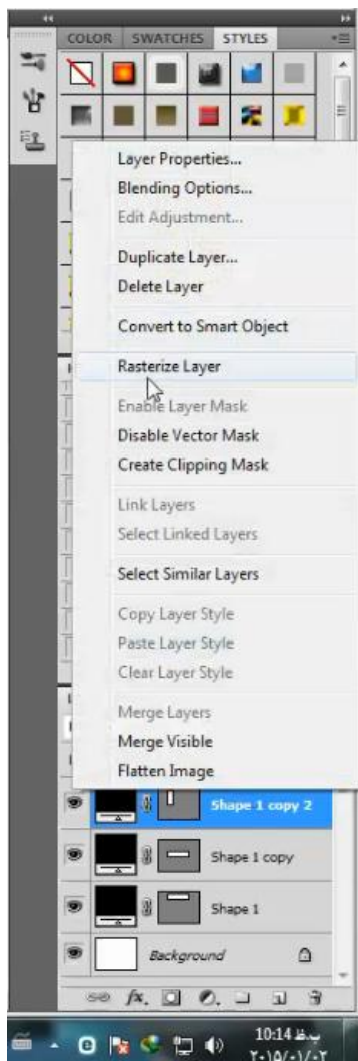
COLOR SWATCHES STYLES

Layer Properties...
Blending Options...
Edit Adjustment...

Duplicate Layer...
Delete Layer

Convert to Smart Object

Rasterize Layer

Enable Layer Mask
Disable Vector Mask
Create Clipping Mask

Link Layers
Select Linked Layers

Select Similar Layers

Copy Layer Style
Paste Layer Style
Clear Layer Style

Merge Layers
Merge Visible
Flatten Image

Shape 1 copy 2
Shape 1 copy
Shape 1
Background

fx.

10:14 ب.ظ
٢٠١٥/٠١/٠٢